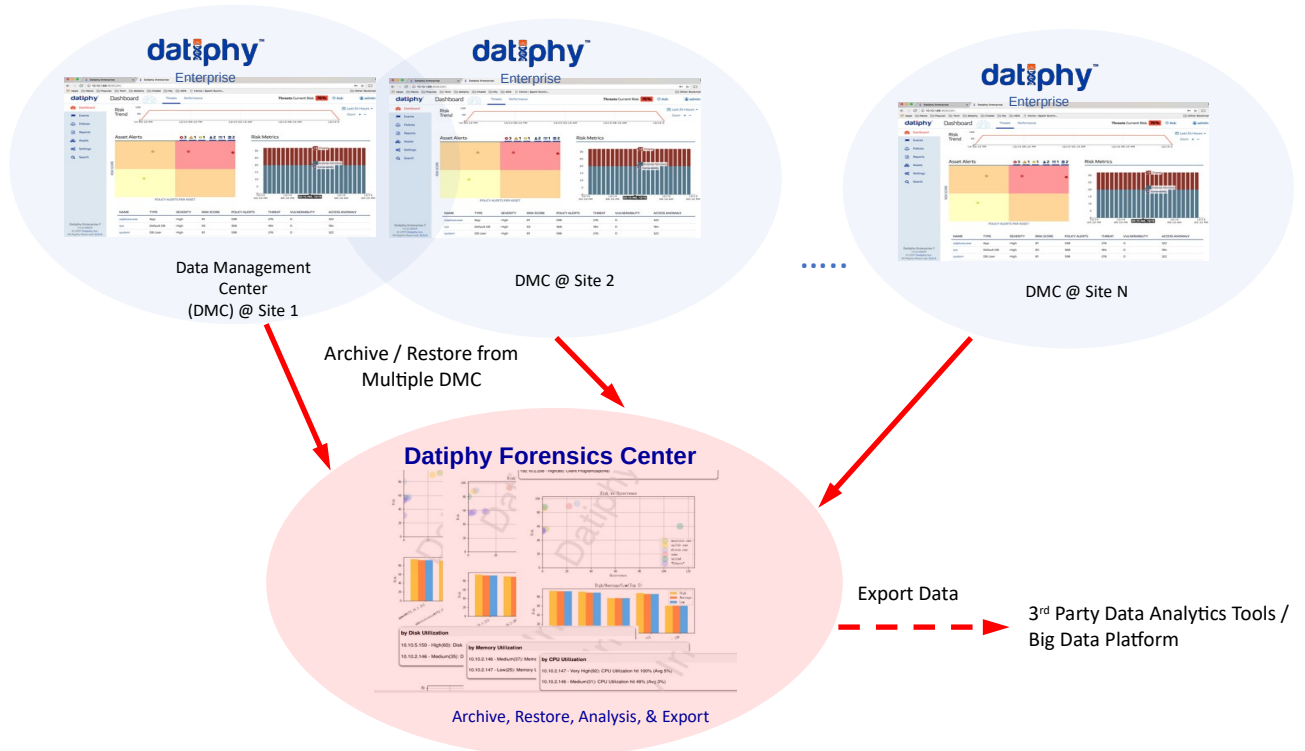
datiphy™
Enterprise

datiphy™
Enterprise

datiphy™
Enterprise

Dashboard
Asset Alerts
Risk Metrics

Data Management Center (DMC) @ Site 1

DMC @ Site 2

......

DMC @ Site N

Archive / Restore from Multiple DMC

Datiphy Forensics Center

by Disk Utilization
by Memory Utilization
by CPU Utilization

Export Data

3rd Party Data Analytics Tools / Big Data Platform

Archive, Restore, Analysis, & Export